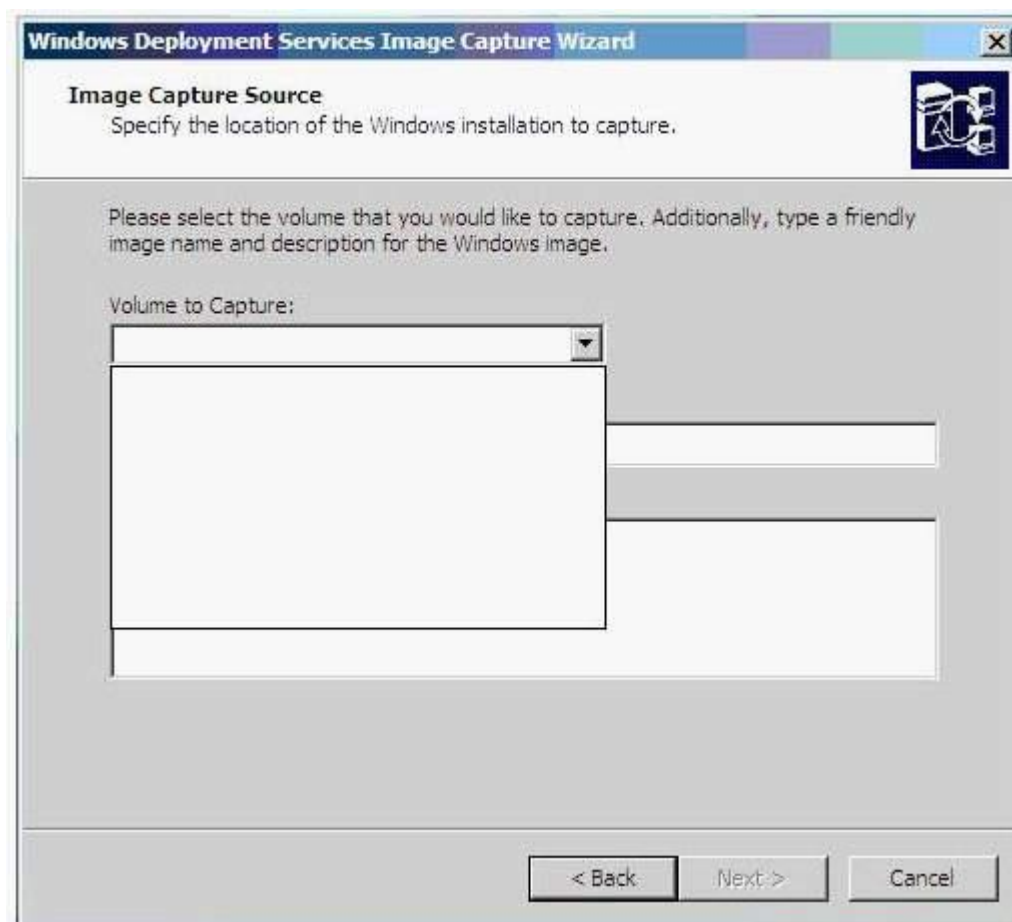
Windows Deployment Services Image Capture Wizard

Image Capture Source
Specify the location of the Windows installation to capture.

Please select the volume that you would like to capture. Additionally, type a friendly image name and description for the Windows image.

Volume to Capture:

< Back
Next >
Cancel